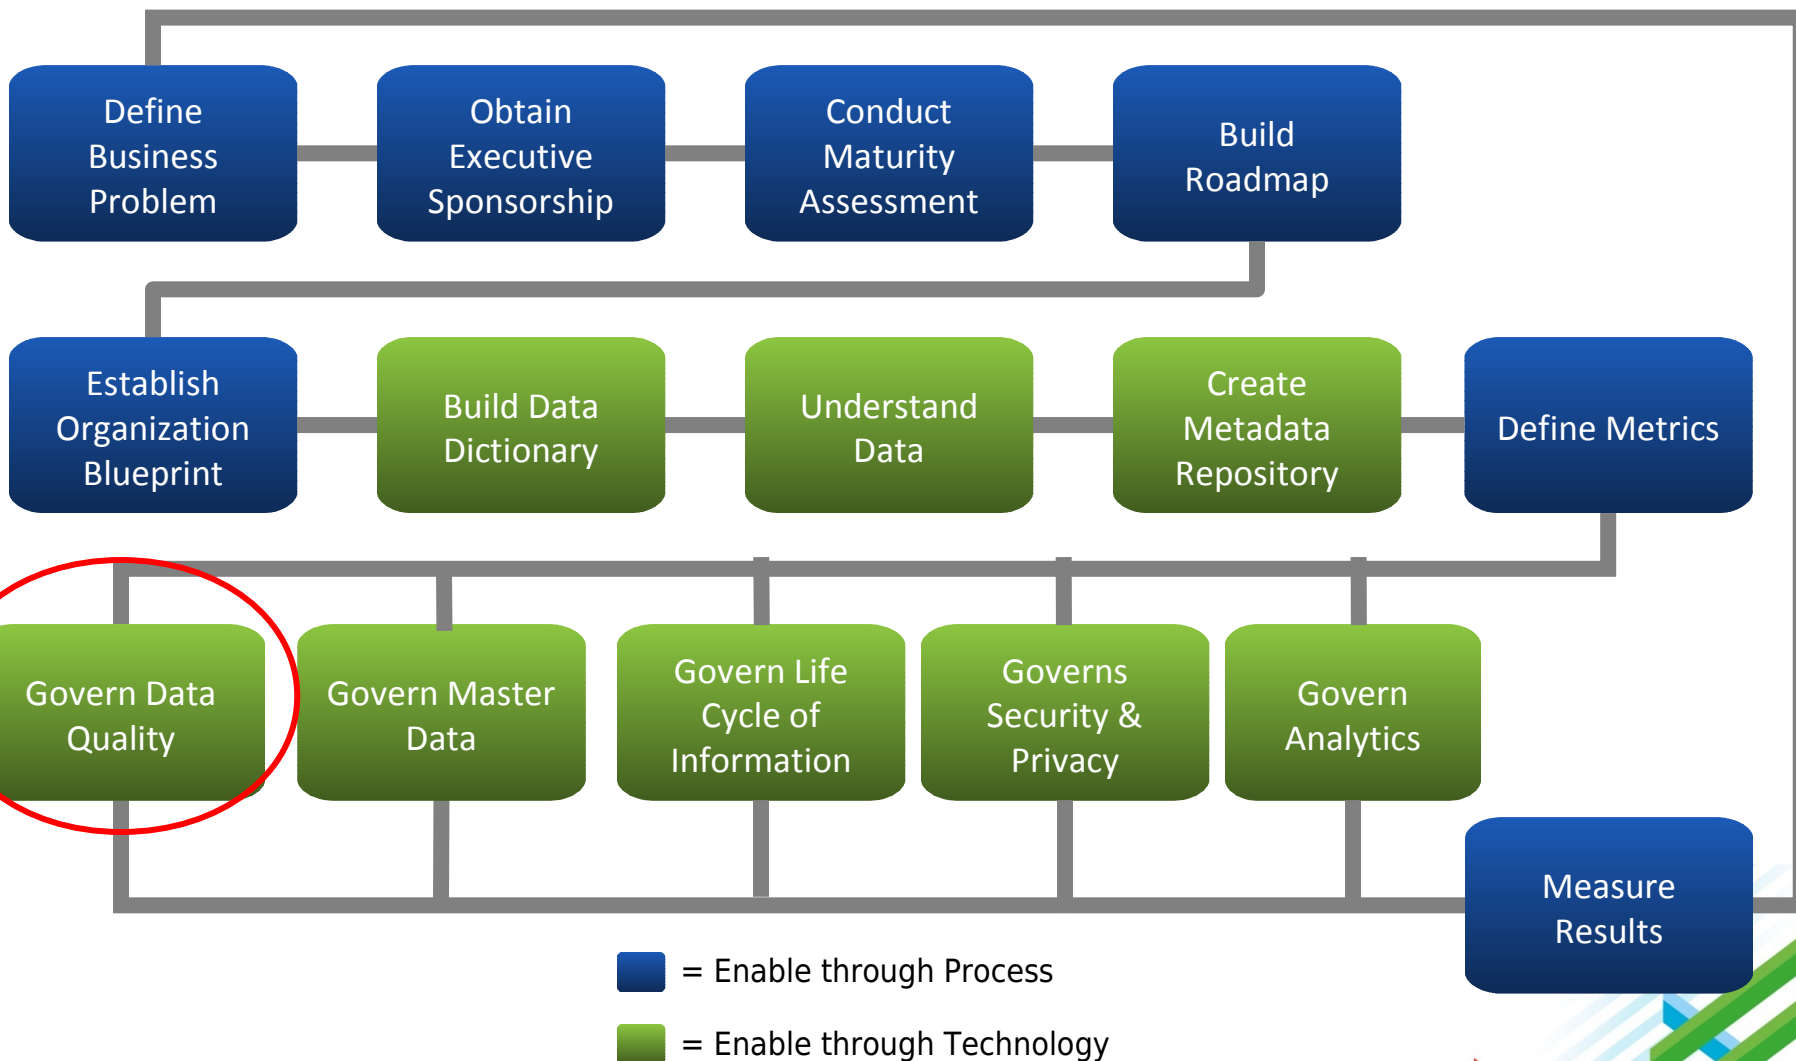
Define Business Problem

Obtain Executive Sponsorship

Conduct Maturity Assessment

Build Roadmap

Establish Organization Blueprint

Build Data Dictionary

Understand Data

Create Metadata Repository

Define Metrics

Govern Data Quality

Govern Master Data

Govern Life Cycle of Information

Governs Security & Privacy

Govern Analytics

Measure Results

= Enable through Process

= Enable through Technology